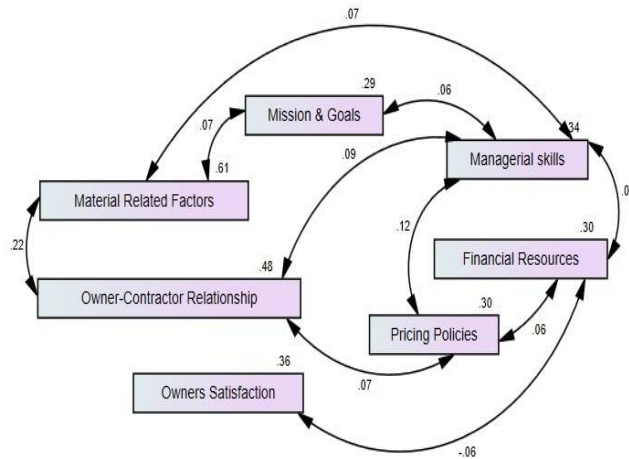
.07

.29

Mission & Goals

.06

.07

.34

.61

.09

Managerial skills

Material Related Factors

.0

.22

.12

.30

Financial Resources

.48

Owner-Contractor Relationship

.30

Pricing Policies

.06

.36

Owners Satisfaction

.07

-.06